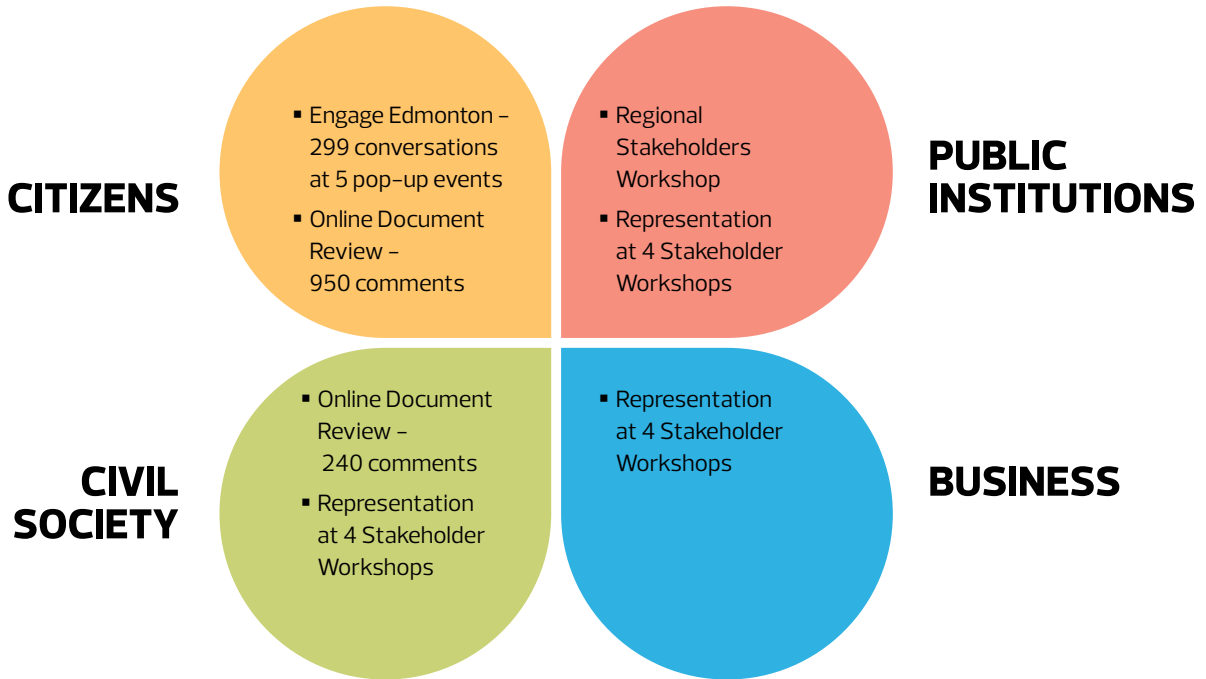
CITIZENS

▪ Engage Edmonton – 299 conversations at 5 pop-up events
▪ Online Document Review – 950 comments

PUBLIC INSTITUTIONS

▪ Regional Stakeholders Workshop
▪ Representation at 4 Stakeholder Workshops

CIVIL SOCIETY

▪ Online Document Review – 240 comments
▪ Representation at 4 Stakeholder Workshops

BUSINESS

▪ Representation at 4 Stakeholder Workshops